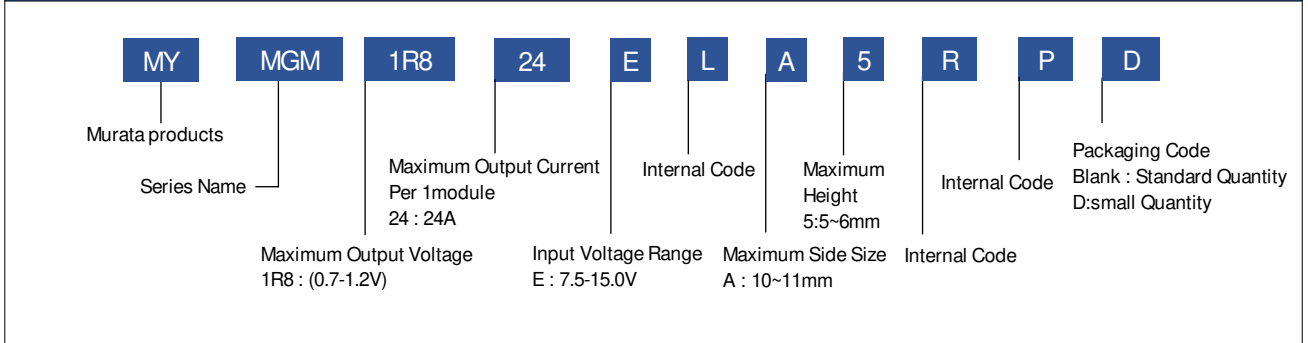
MY MGM 1R8 24 E L A 5 R P D

Murata products

Series Name

Maximum Output Voltage
1R8 : (0.7-1.2V)

Maximum Output Current
Per 1module
24 : 24A

Input Voltage Range
E : 7.5-15.0V

Internal Code

Maximum Side Size
A : 10~11mm

Maximum
Height
5:5~6mm

Internal Code

Internal Code

Packaging Code
Blank : Standard Quantity
D:small Quantity